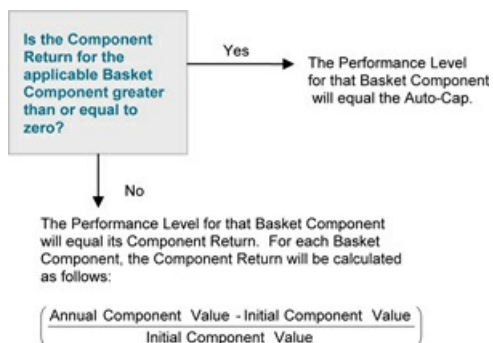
Is the Component Return for the applicable Basket Component greater than or equal to zero?

Yes

The Performance Level for that Basket Component will equal the Auto-Cap.

No

The Performance Level for that Basket Component will equal its Component Return. For each Basket Component, the Component Return will be calculated as follows:

$\left( \frac{\text{Annual Component Value - Initial Component Value}}{\text{Initial Component Value}} \right)$